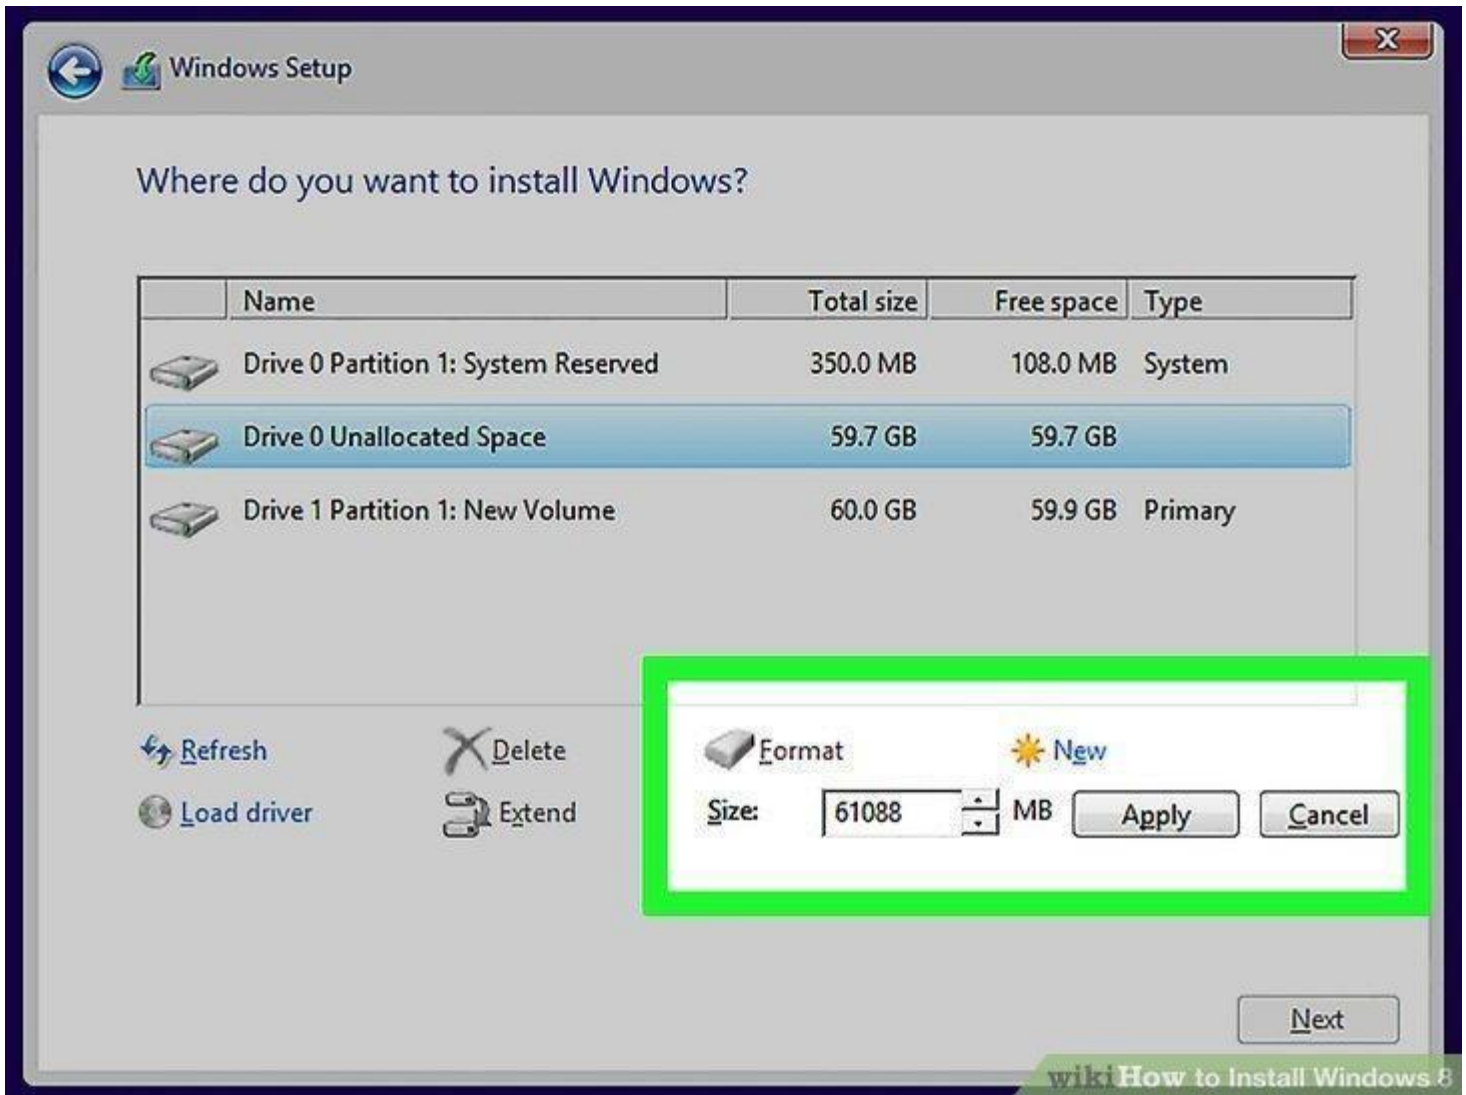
Windows Setup

Where do you want to install Windows?

| | Name | Total size | Free space | Type |
|---|---|---|---|---|
| | Drive 0 Partition 1: System Reserved | 350.0 MB | 108.0 MB | System |
| | Drive 0 Unallocated Space | 59.7 GB | 59.7 GB | |
| | Drive 1 Partition 1: New Volume | 60.0 GB | 59.9 GB | Primary |

Refresh
Delete
Format
New
Load driver
Extend
Size: 61088 MB
Apply
Cancel

Next

wikiHow to Install Windows 8